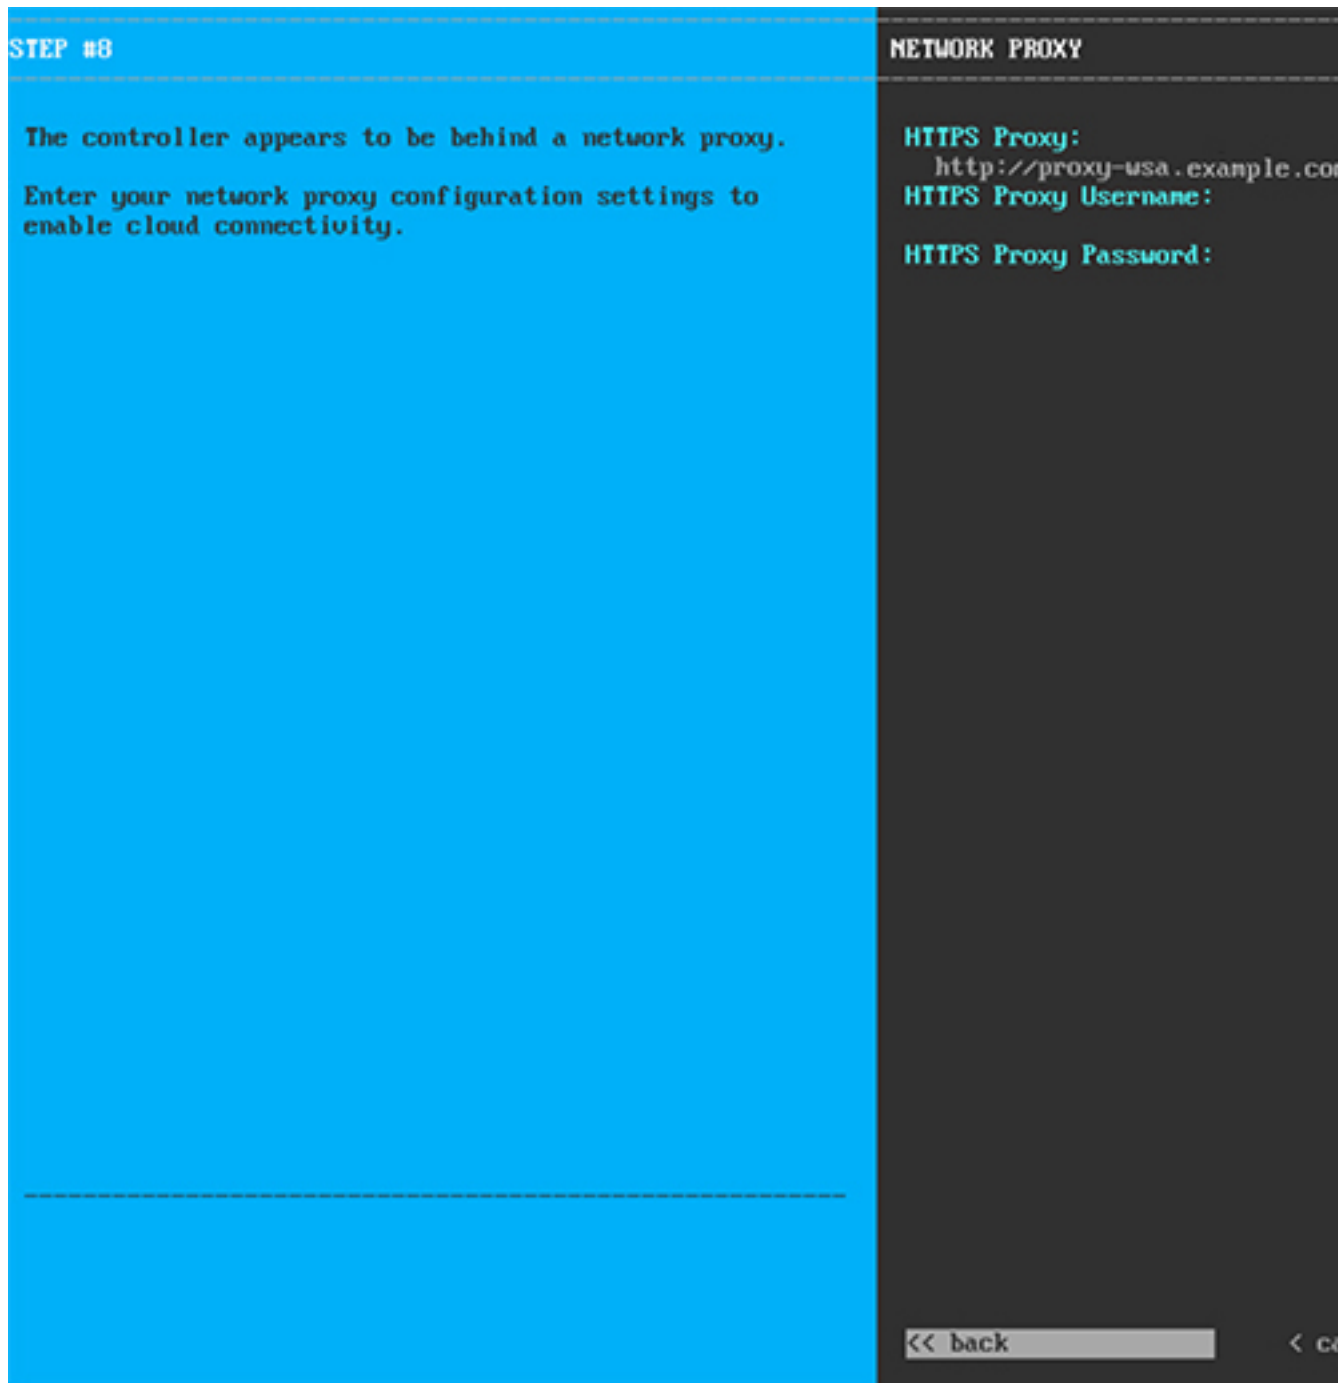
STEP #8

The controller appears to be behind a network proxy.

Enter your network proxy configuration settings to enable cloud connectivity.

NETWORK PROXY

HTTPS Proxy:
http://proxy-wsa.example.co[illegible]
HTTPS Proxy Username:

HTTPS Proxy Password:

<< back

< ca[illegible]